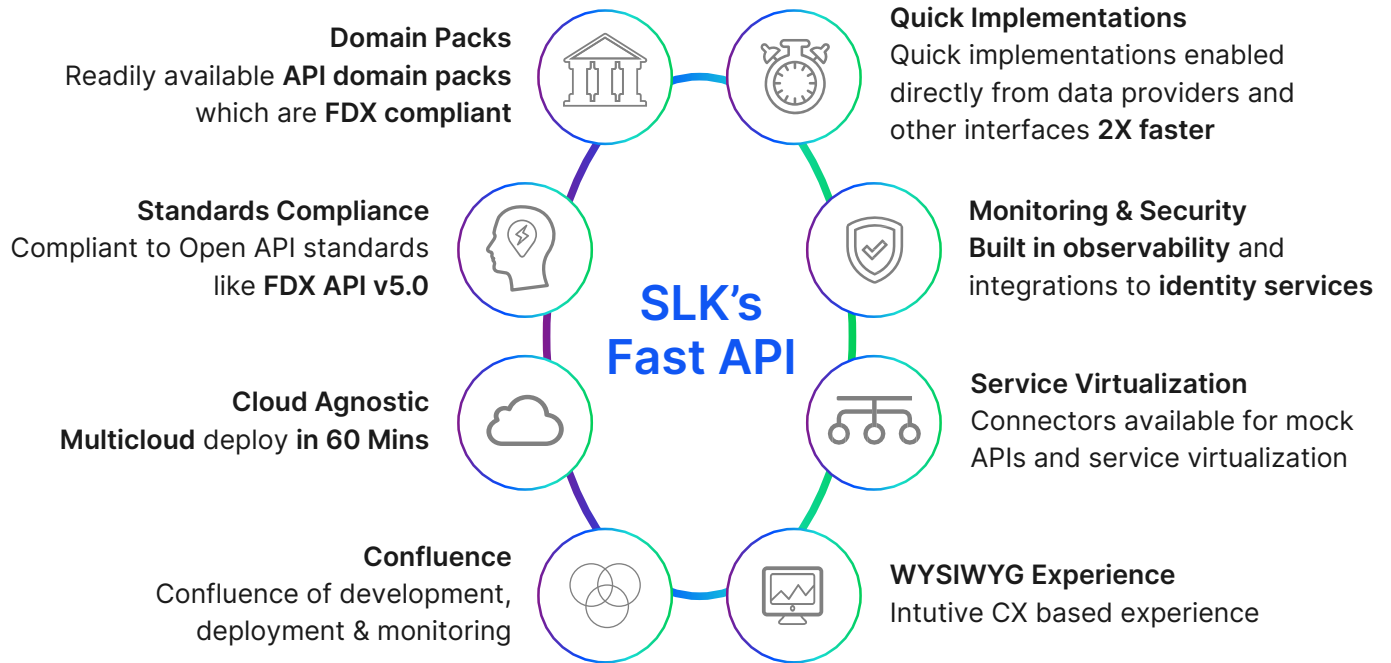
Domain Packs
Readily available **API domain packs** which are **FDX compliant**

Quick Implementations
Quick implementations enabled directly from data providers and other interfaces **2X faster**

Standards Compliance
Compliant to Open API standards like **FDX API v5.0**

SLK's Fast API

Monitoring & Security
**Built in observability** and integrations to **identity services**

Cloud Agnostic
**Multicloud** deploy **in 60 Mins**

Service Virtualization
Connectors available for mock APIs and service virtualization

Confluence
Confluence of development, deployment & monitoring

WYSIWYG Experience
Intutive CX based experience